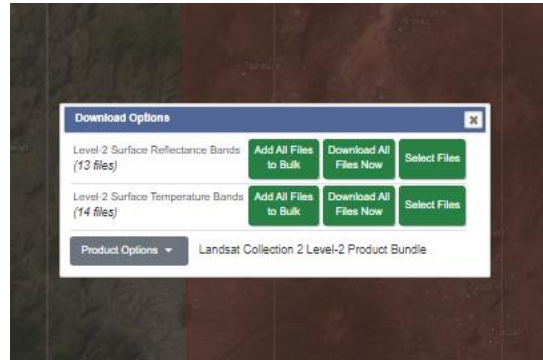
Download Options

Level-2 Surface Reflectance Bands (13 files)

Add All Files to Bulk

Download All Files Now

Select Files

Level-2 Surface Temperature Bands (14 files)

Add All Files to Bulk

Download All Files Now

Select Files

Product Options

Landsat Collection 2 Level-2 Product Bundle